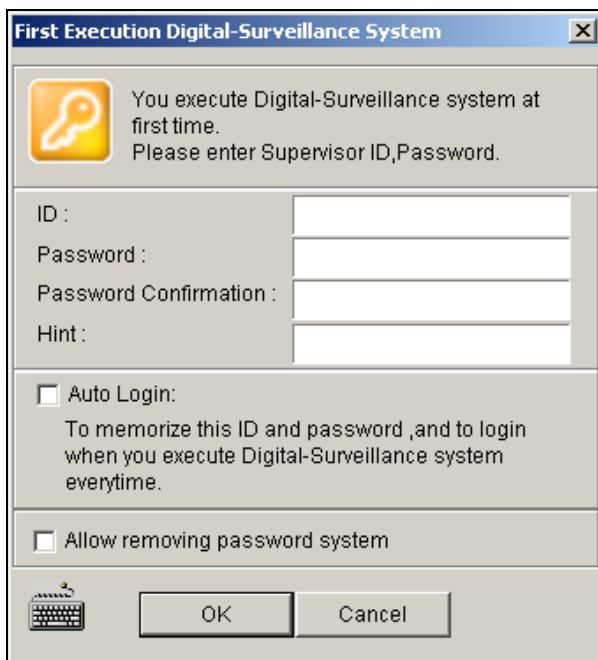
First Execution Digital-Surveillance System

You execute Digital-Surveillance system at first time.
Please enter Supervisor ID,Password.

ID :
Password :
Password Confirmation :
Hint :

Auto Login:
To memorize this ID and password ,and to login when you execute Digital-Surveillance system everytime.

Allow removing password system

OK
Cancel